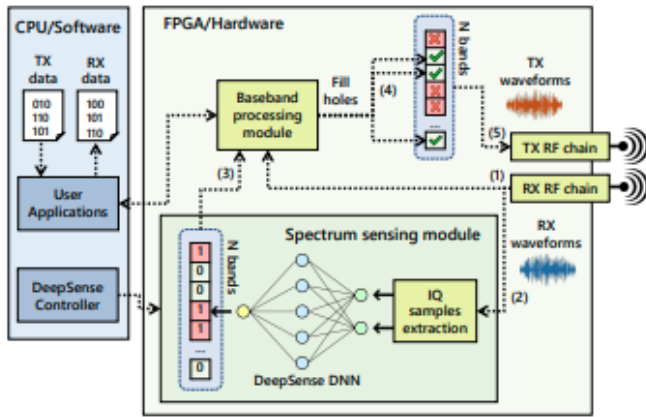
CPU/Software

TX data

RX data

010
110
101

100
101
110

User Applications

DeepSense Controller

FPGA/Hardware

Baseband processing module

Fill holes

(4)

N bands

...

TX waveforms

(5)

TX RF chain

(1)

RX RF chain

(3)

RX waveforms

(2)

Spectrum sensing module

N bands

1
0
0
1
1
...
0

IQ samples extraction

DeepSense DNN